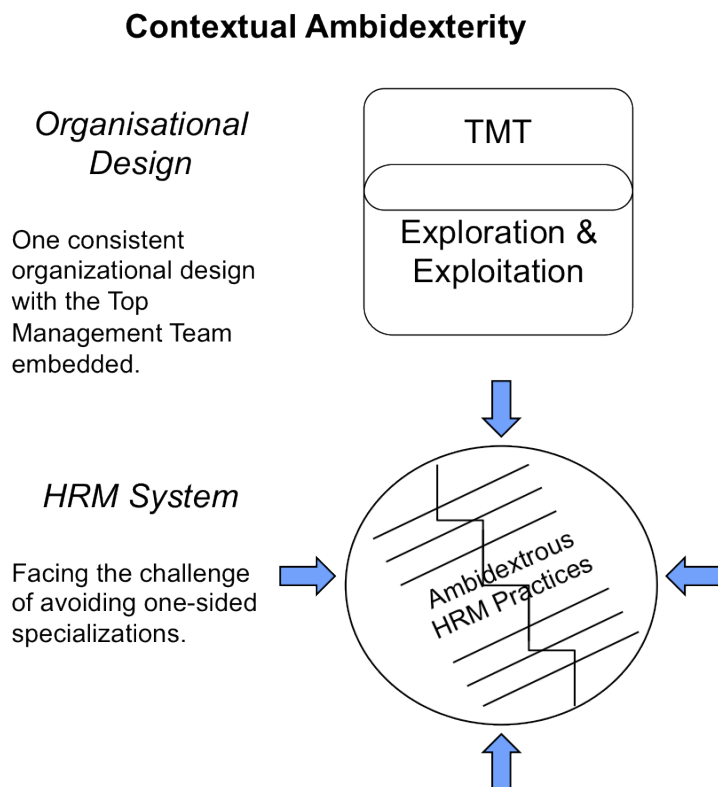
Contextual Ambidexterity

Organisational Design

One consistent organizational design with the Top Management Team embedded.

TMT

Exploration & Exploitation

HRM System

Facing the challenge of avoiding one-sided specializations.

Ambidextrous HRM Practices